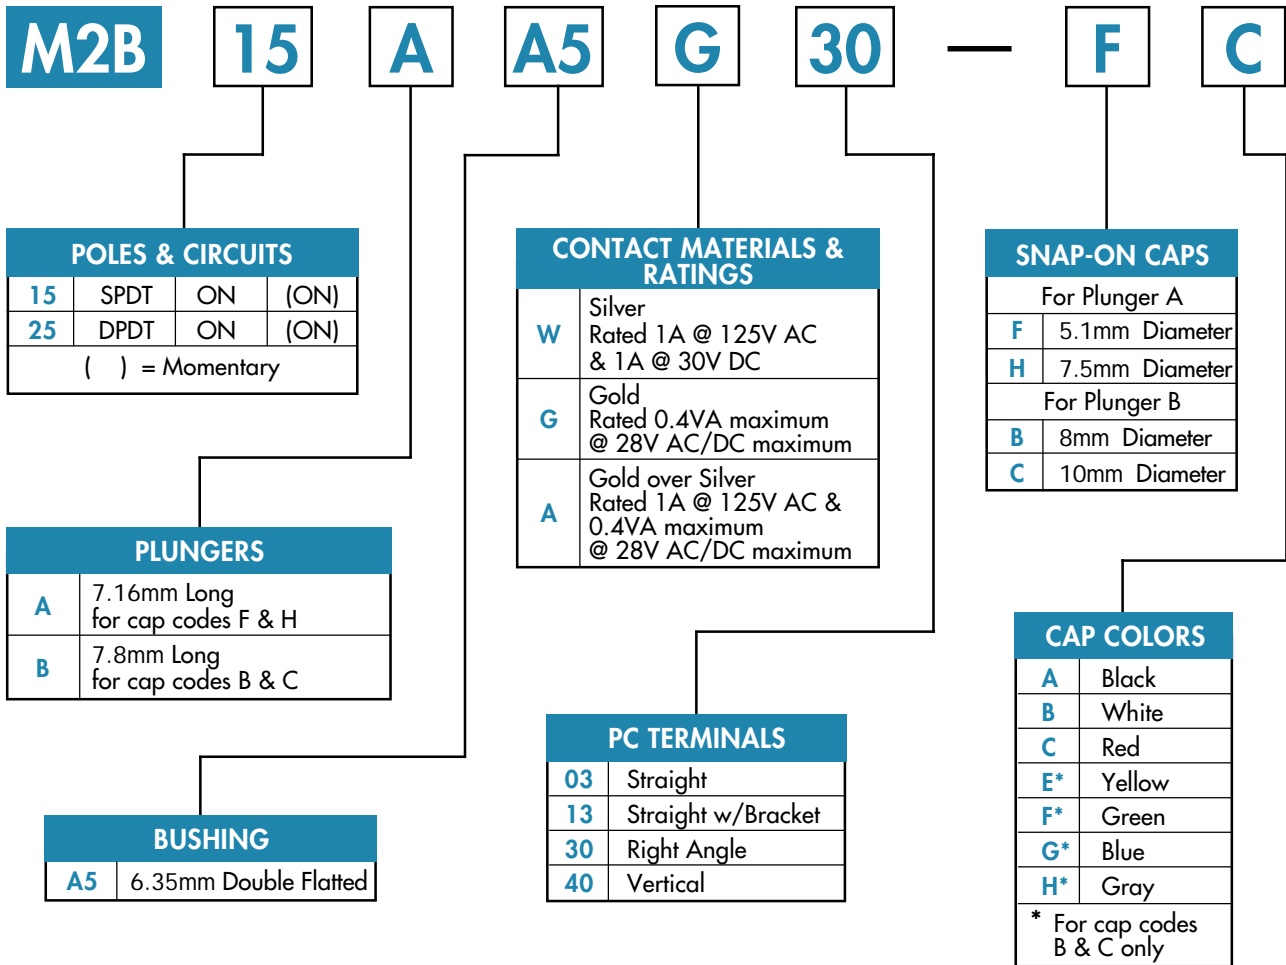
M2B 15 A A5 G 30 — F C

POLES & CIRCUITS

| 15 | SPDT | ON | (ON) |
|---|---|---|---|
| 25 | DPDT | ON | (ON) |

( ) = Momentary

CONTACT MATERIALS & RATINGS

| W | Silver Rated 1A @ 125V AC & 1A @ 30V DC |
|---|---|
| G | Gold Rated 0.4VA maximum @ 28V AC/DC maximum |
| A | Gold over Silver Rated 1A @ 125V AC & 0.4VA maximum @ 28V AC/DC maximum |

SNAP-ON CAPS

For Plunger A

| F | 5.1mm Diameter |
|---|---|
| H | 7.5mm Diameter |

For Plunger B

| B | 8mm Diameter |
|---|---|
| C | 10mm Diameter |

PLUNGERS

| A | 7.16mm Long for cap codes F & H |
|---|---|
| B | 7.8mm Long for cap codes B & C |

CAP COLORS

| A | Black |
|---|---|
| B | White |
| C | Red |
| E* | Yellow |
| F* | Green |
| G* | Blue |
| H* | Gray |

* For cap codes B & C only

PC TERMINALS

| 03 | Straight |
|---|---|
| 13 | Straight w/Bracket |
| 30 | Right Angle |
| 40 | Vertical |

BUSHING

| A5 | 6.35mm Double Flatted |
|---|---|